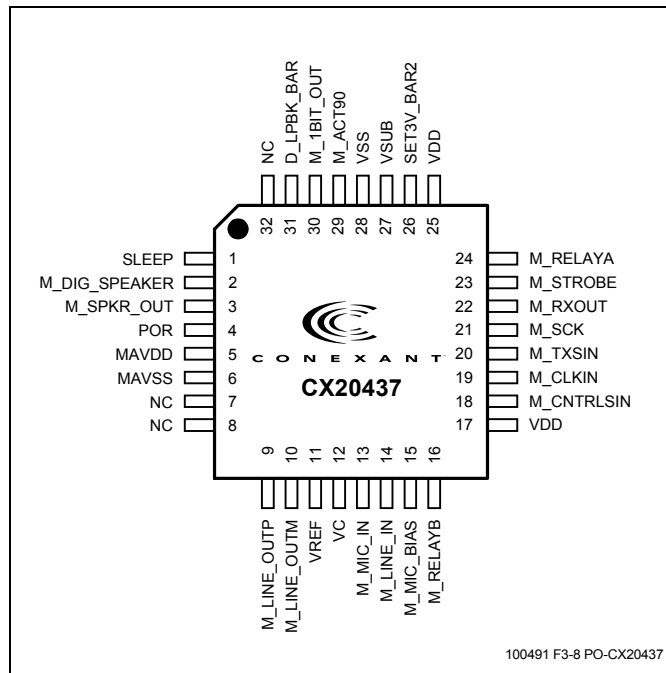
NC
D_LPBK_BAR
M_1BIT_OUT
M_ACT90
VSS
VSUB
SET3V_BAR2
VDD

32 31 30 29 28 27 26 25

SLEEP 1
M_DIG_SPEAKER 2
M_SPKR_OUT 3
POR 4
MAVDD 5
MAVSS 6
NC 7
NC 8

24 M_RELAYA
23 M_STROBE
22 M_RXOUT
21 M_SCK
20 M_TXSIN
19 M_CLKIN
18 M_CNTRLSIN
17 VDD

CONEXANT
CX20437

9 10 11 12 13 14 15 16

M_LINE_OUTP
M_LINE_OUTM
VREF
VC
M_MIC_IN
M_LINE_IN
M_MIC_BIAS
M_RELAYB

100491 F3-8 PO-CX20437